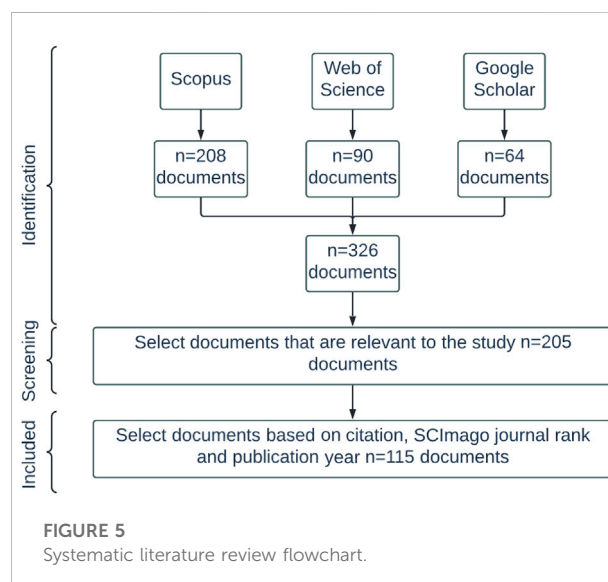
Identification

Scopus

Web of Science

Google Scholar

n=208 documents

n=90 documents

n=64 documents

n=326 documents

Screening

Select documents that are relevant to the study n=205 documents

Included

Select documents based on citation, SCImago journal rank and publication year n=115 documents

FIGURE 5
Systematic literature review flowchart.